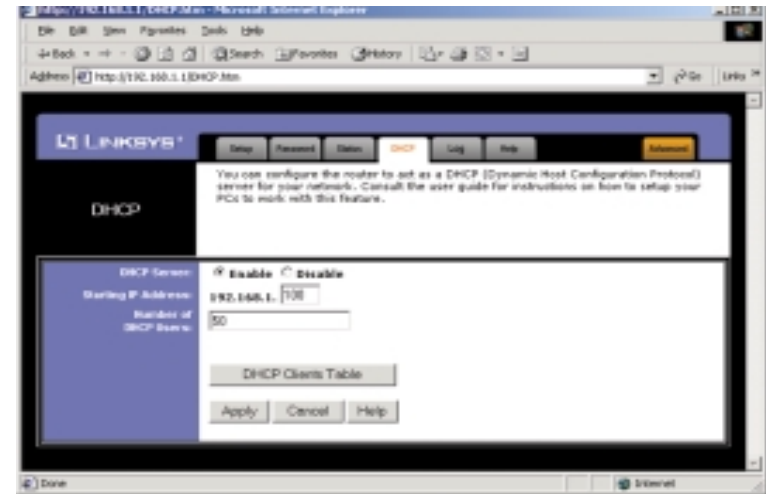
http://192.168.1.1/DHCP.htm - Microsoft Internet Explorer

File Edit View Favorites Tools Help

Back Search Favorites History

Address http://192.168.1.1/DHCP.htm Go Links

LINKSYS®

Setup Password Status DHCP Log Help Advanced

DHCP

You can configure the router to act as a DHCP (Dynamic Host Configuration Protocol) server for your network. Consult the user guide for instructions on how to setup your PCs to work with this feature.

DHCP Server: Enable Disable

Starting IP Address: 192.168.1. 100

Number of DHCP Users: 50

DHCP Clients Table

Apply Cancel Help

Done Internet